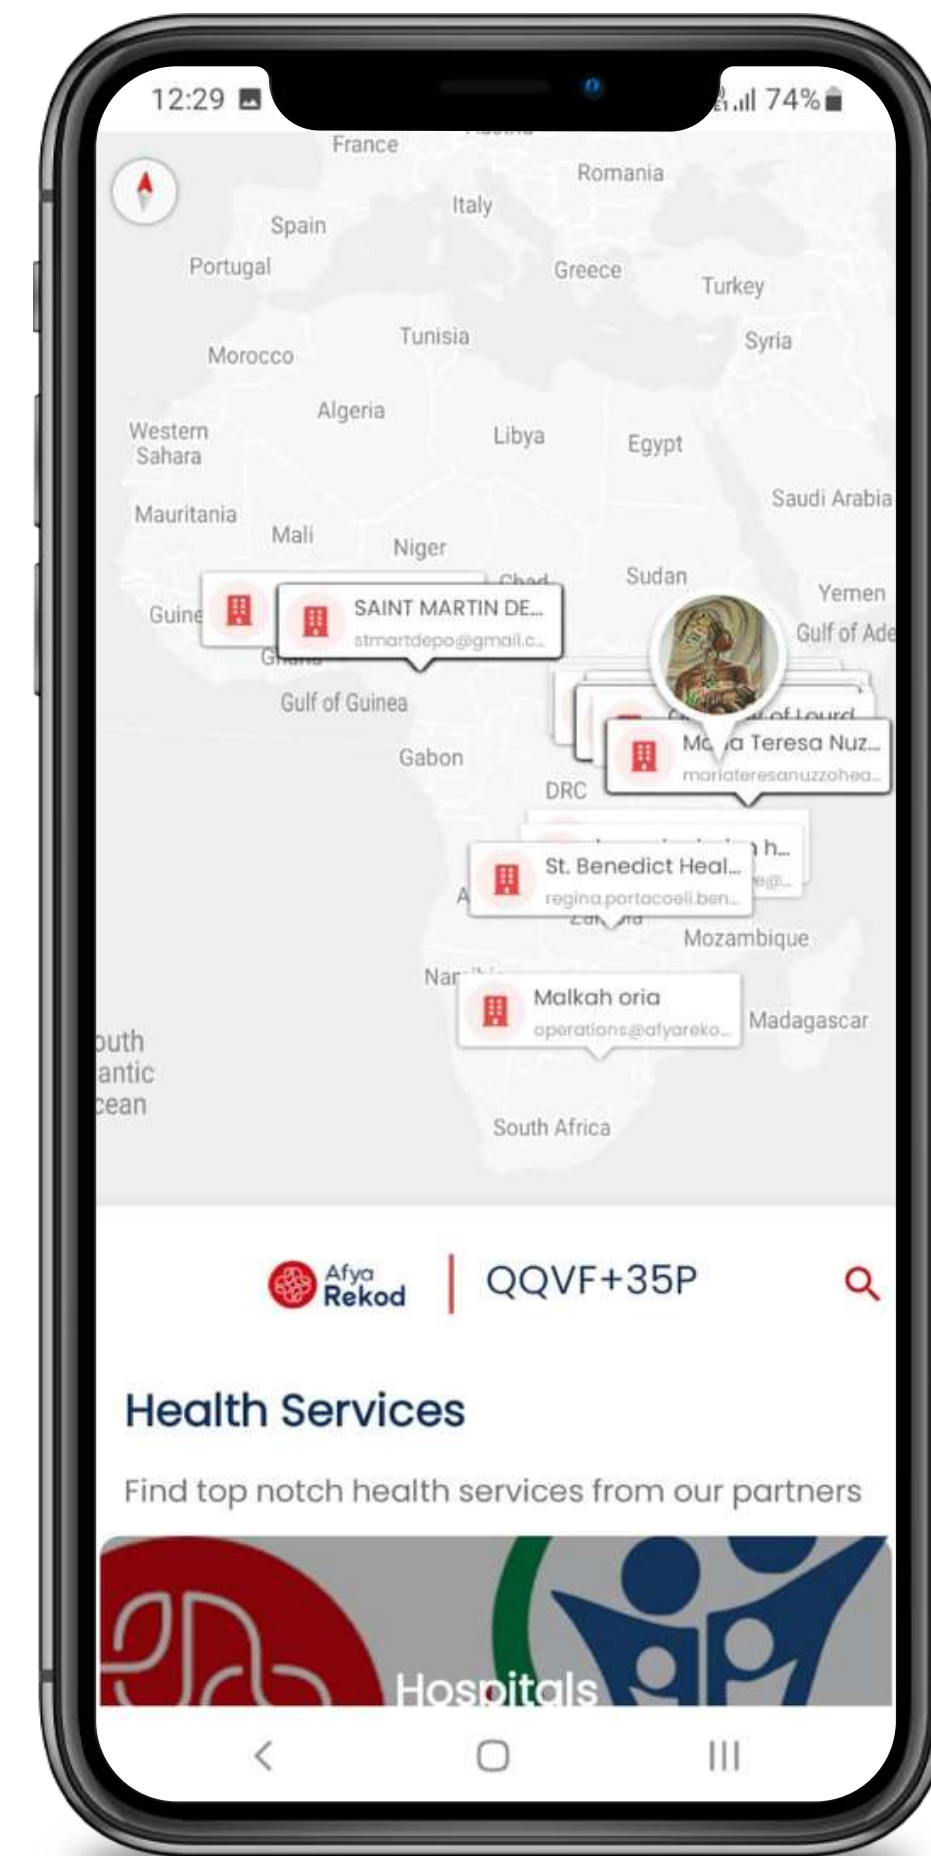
12:29 74%

France
Romania
Spain
Italy
Portugal
Greece
Turkey
Tunisia
Syria
Morocco
Algeria
Western Sahara
Libya
Egypt
Saudi Arabia
Mauritania
Mali
Niger
Sudan
Yemen
Gulf of Ade
Guine
SAINT MARTIN DE...
stmartdepo@gmail.c...
Gulf of Guinea
Mo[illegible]a Teresa Nuz...
mariateresanuzzohea...
Gabon
DRC
St. Benedict Heal...
regina.portacoeli.ben...
Mozambique
Malkah oria
operations@afyareko...
Madagascar
outh
antic
cean
South Africa

Afya Rekod | QQVF+35P

Health Services

Find top notch health services from our partners

Hospitals